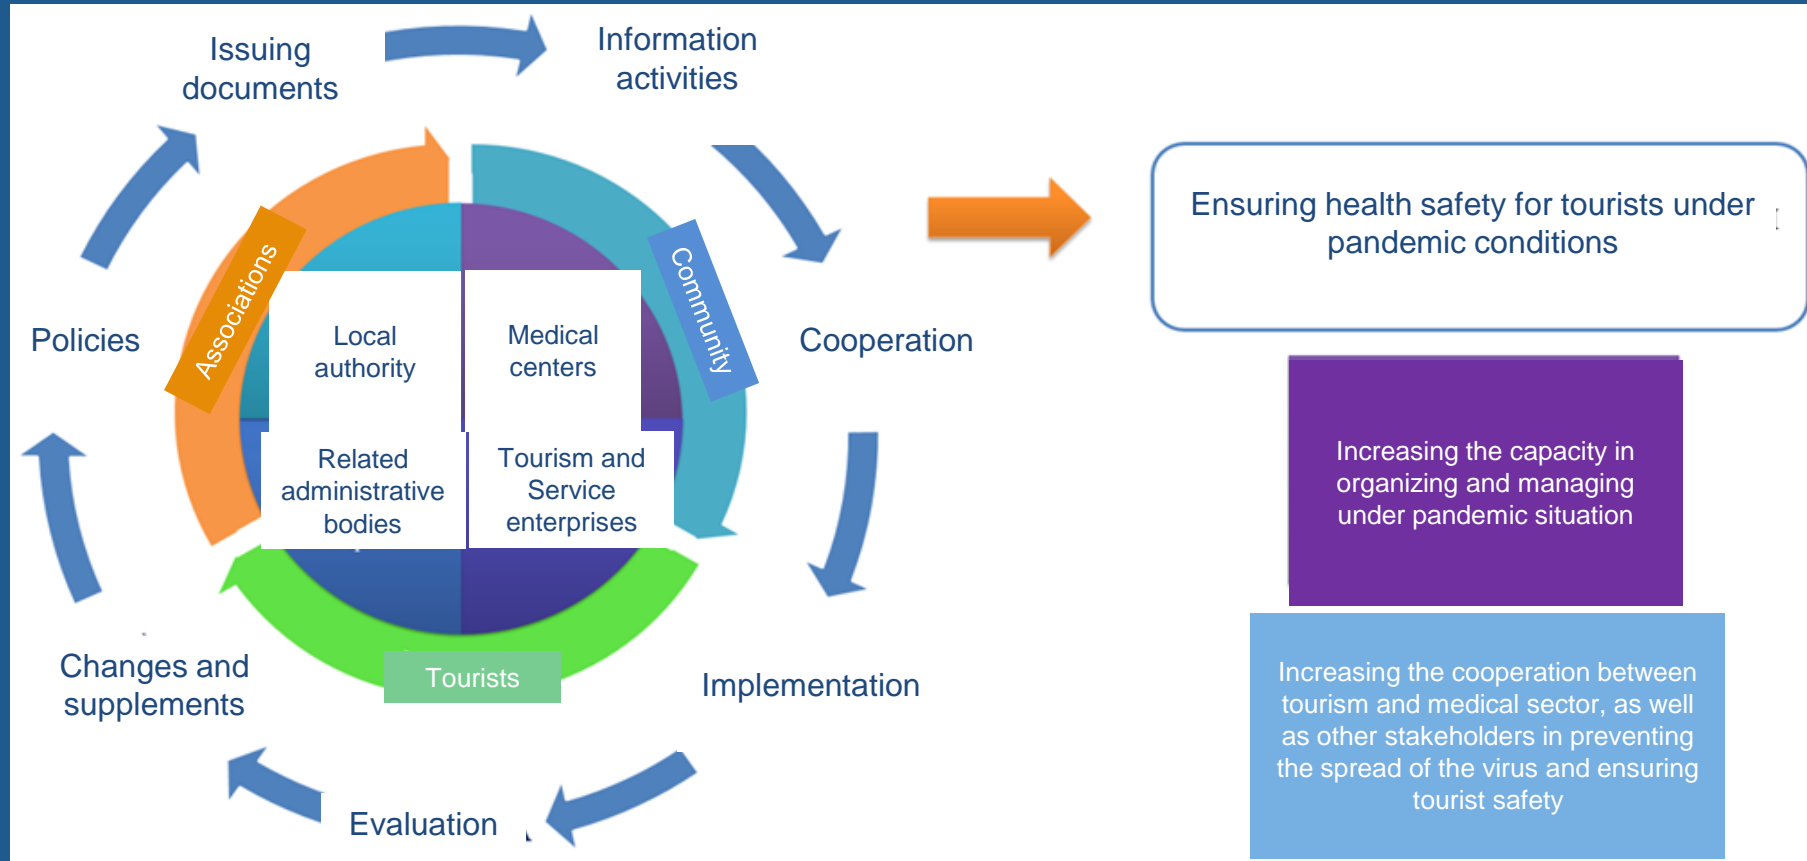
Issuing documents

Information activities

Cooperation

Implementation

Evaluation

Changes and supplements

Policies

Associations

Community

Local authority

Medical centers

Related administrative bodies

Tourism and Service enterprises

Tourists

Ensuring health safety for tourists under pandemic conditions

Increasing the capacity in organizing and managing under pandemic situation

Increasing the cooperation between tourism and medical sector, as well as other stakeholders in preventing the spread of the virus and ensuring tourist safety